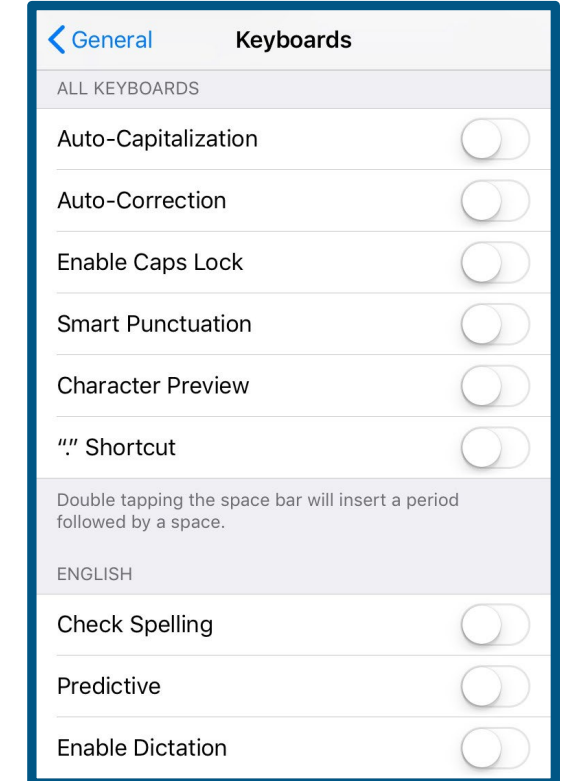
< General Keyboards

ALL KEYBOARDS

Auto-Capitalization

Auto-Correction

Enable Caps Lock

Smart Punctuation

Character Preview

“.” Shortcut

Double tapping the space bar will insert a period followed by a space.

ENGLISH

Check Spelling

Predictive

Enable Dictation